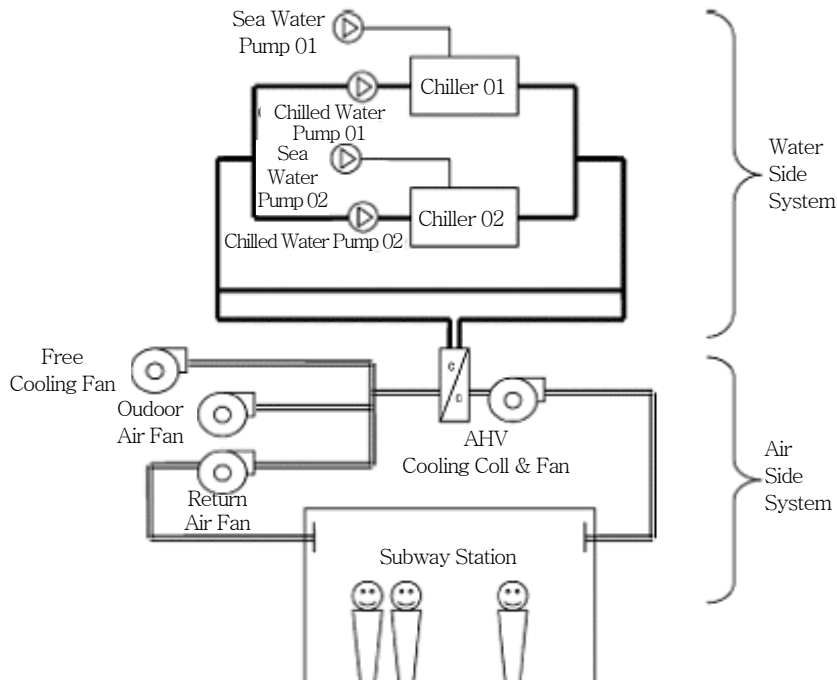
Sea Water Pump 01

Chiller 01

Chilled Water Pump 01

Sea Water Pump 02

Chiller 02

Chilled Water Pump 02

Water Side System

Free Cooling Fan

Oudoor Air Fan

Return Air Fan

C

D

AHV Cooling Coll & Fan

Air Side System

Subway Station